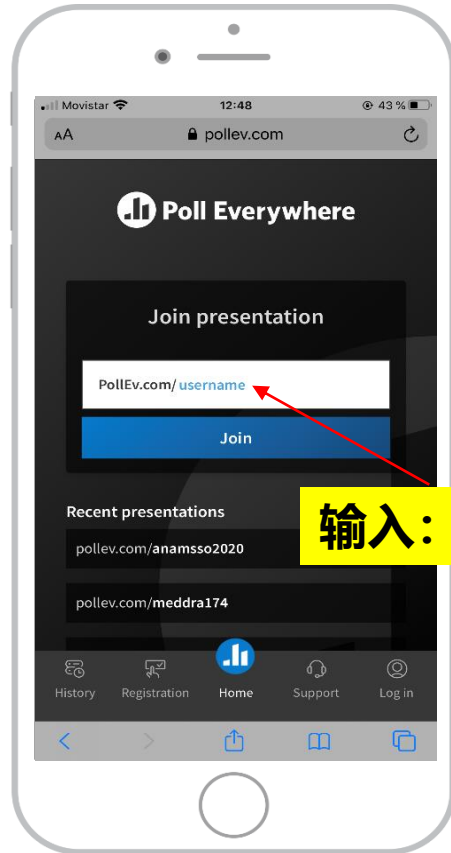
Movistar 12:48 43 %

AA pollev.com

Poll Everywhere

Join presentation

PollEv.com/ username

Join

输入：

Recent presentations

pollev.com/anamsso2020

pollev.com/meddra174

History Registration Home Support Log in